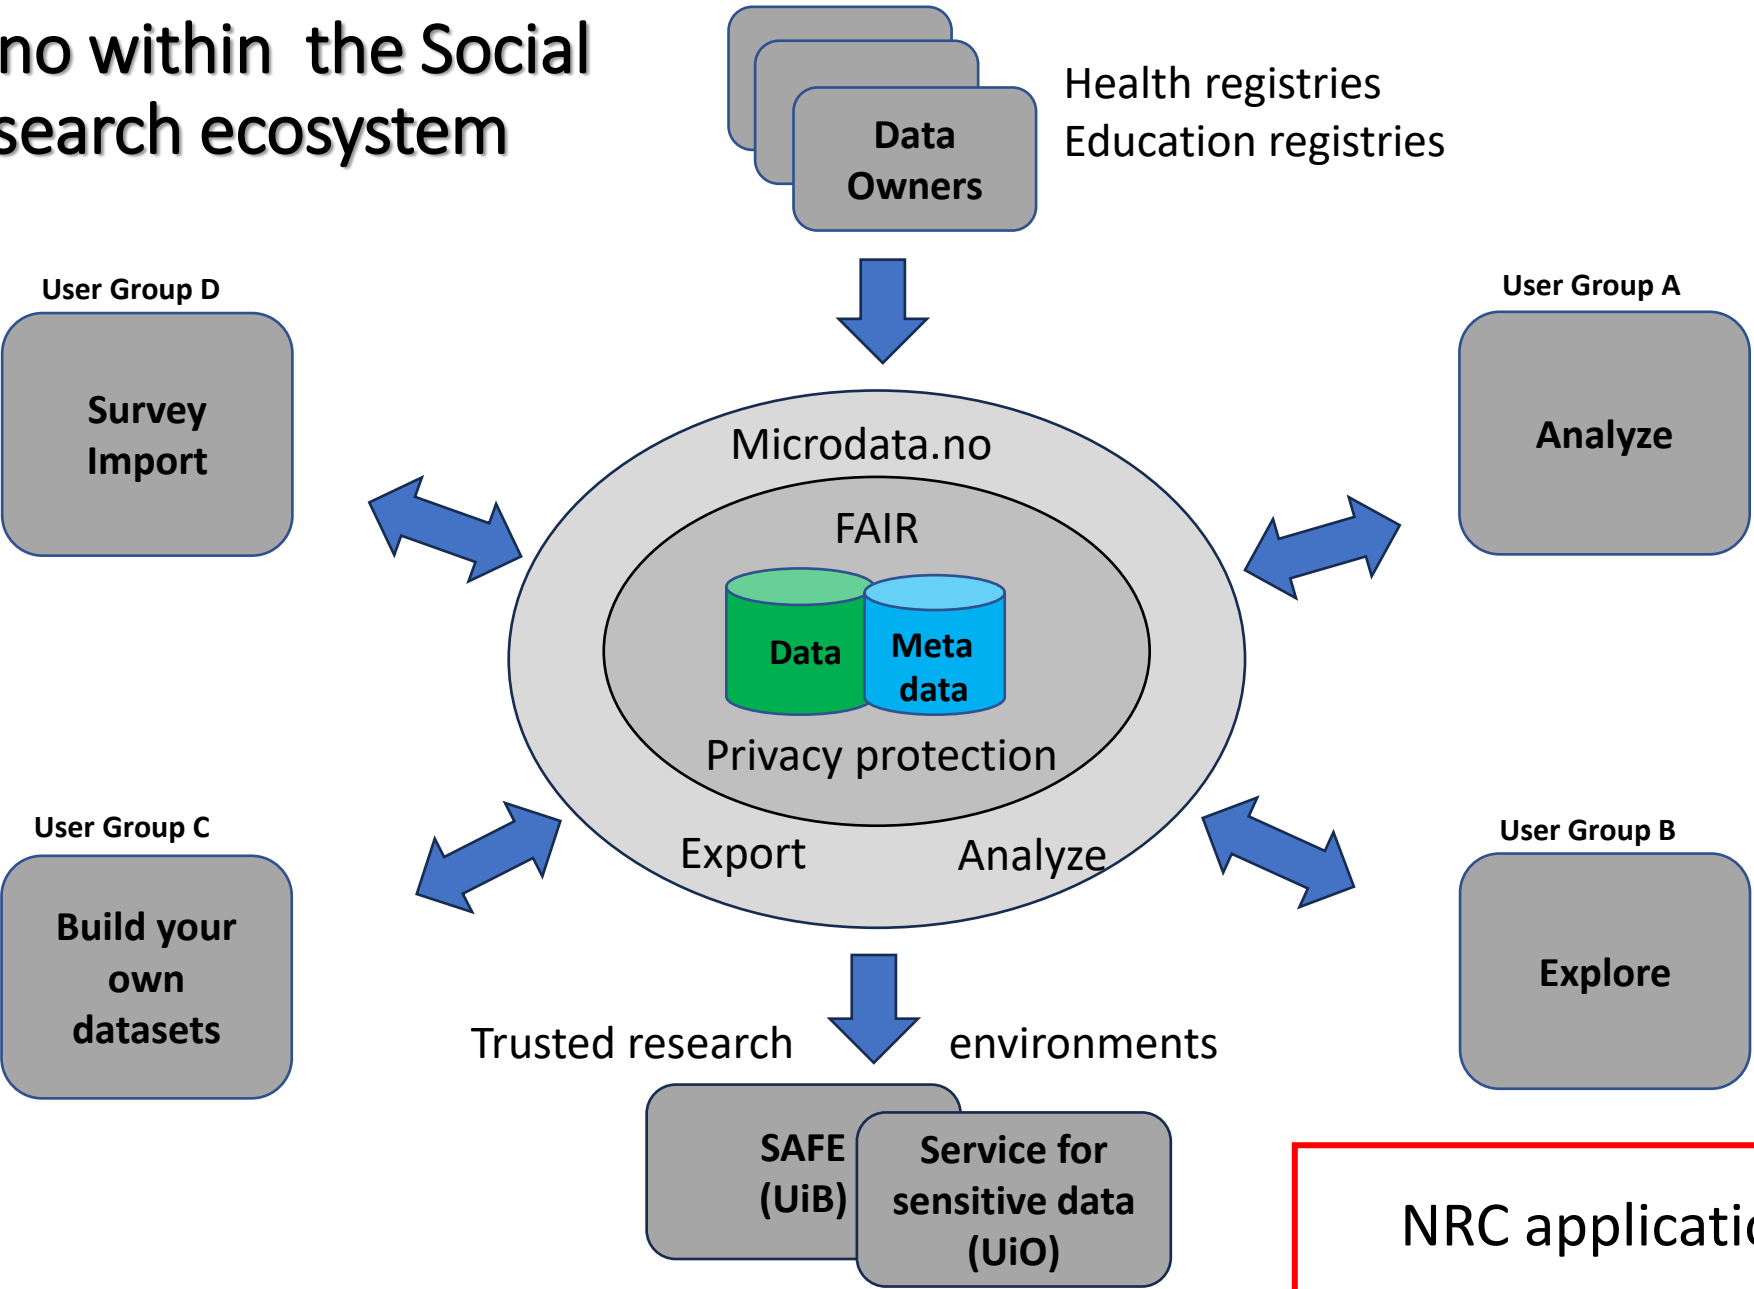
no within the Social
search ecosystem

Data Owners

Health registries
Education registries

User Group D

Survey Import

User Group A

Analyze

Microdata.no

FAIR

Data

Meta data

Privacy protection

Export

Analyze

User Group C

Build your own datasets

User Group B

Explore

Trusted research

environments

SAFE (UiB)

Service for sensitive data (UiO)

NRC applicati